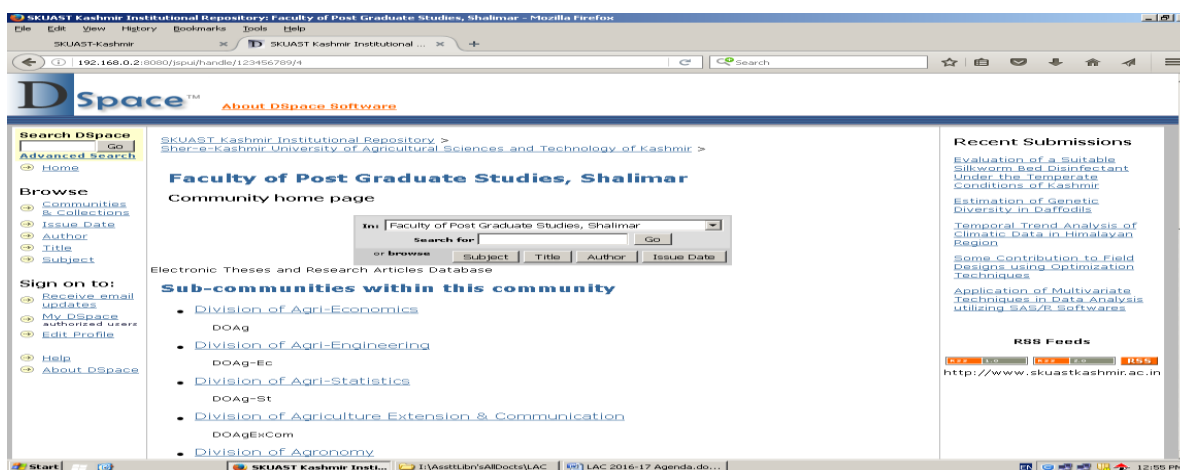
SKUAST Kashmir Institutional Repository: Faculty of Post Graduate Studies, Shalimar - Mozilla Firefox

File Edit View History Bookmarks Tools Help

SKUAST-Kashmir × SKUAST Kashmir Institutional ... × +

192.168.0.2:8080/jspui/handle/123456789/4

Search

DSpace™ About DSpace Software

Search DSpace
Go
Advanced Search
Home

Browse
Communities & Collections
Issue Date
Author
Title
Subject

Sign on to:
Receive email updates
My DSpace authorized users
Edit Profile

Help
About DSpace

SKUAST Kashmir Institutional Repository > Sher-e-Kashmir University of Agricultural Sciences and Technology of Kashmir >

Faculty of Post Graduate Studies, Shalimar

Community home page

In: Faculty of Post Graduate Studies, Shalimar
Search for Go
or browse Subject Title Author Issue Date

Electronic Theses and Research Articles Database

Sub-communities within this community

• Division of Agri-Economics
DOAg

• Division of Agri-Engineering
DOAg-Ec

• Division of Agri-Statistics
DOAg-St

• Division of Agriculture Extension & Communication
DOAgExCom

• Division of Agronomy

Recent Submissions

Evaluation of a Suitable Silkworm Bed Disinfectant Under the Temperate Conditions of Kashmir

Estimation of Genetic Diversity in Daffodils

Temporal Trend Analysis of Climatic Data in Himalayan Region

Some Contribution to Field Designs using Optimization Techniques

Application of Multivariate Techniques in Data Analysis utilizing SAS/R Softwares

RSS Feeds

RSS 1.0 RSS 2.0 RSS

http://www.skuastkashmir.ac.in

Start SKUAST Kashmir Insti... I:\AsstLibn'sAllDocts\LAC LAC 2016-17 Agenda.do... 12:55 PM